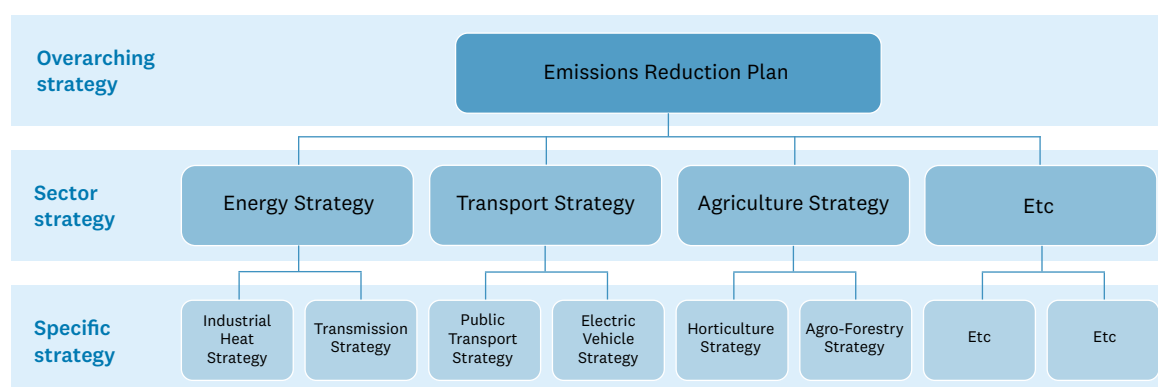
Overarching strategy

Emissions Reduction Plan

Sector strategy

Energy Strategy

Transport Strategy

Agriculture Strategy

Etc

Specific strategy

Industrial Heat Strategy

Transmission Strategy

Public Transport Strategy

Electric Vehicle Strategy

Horticulture Strategy

Agro-Forestry Strategy

Etc

Etc